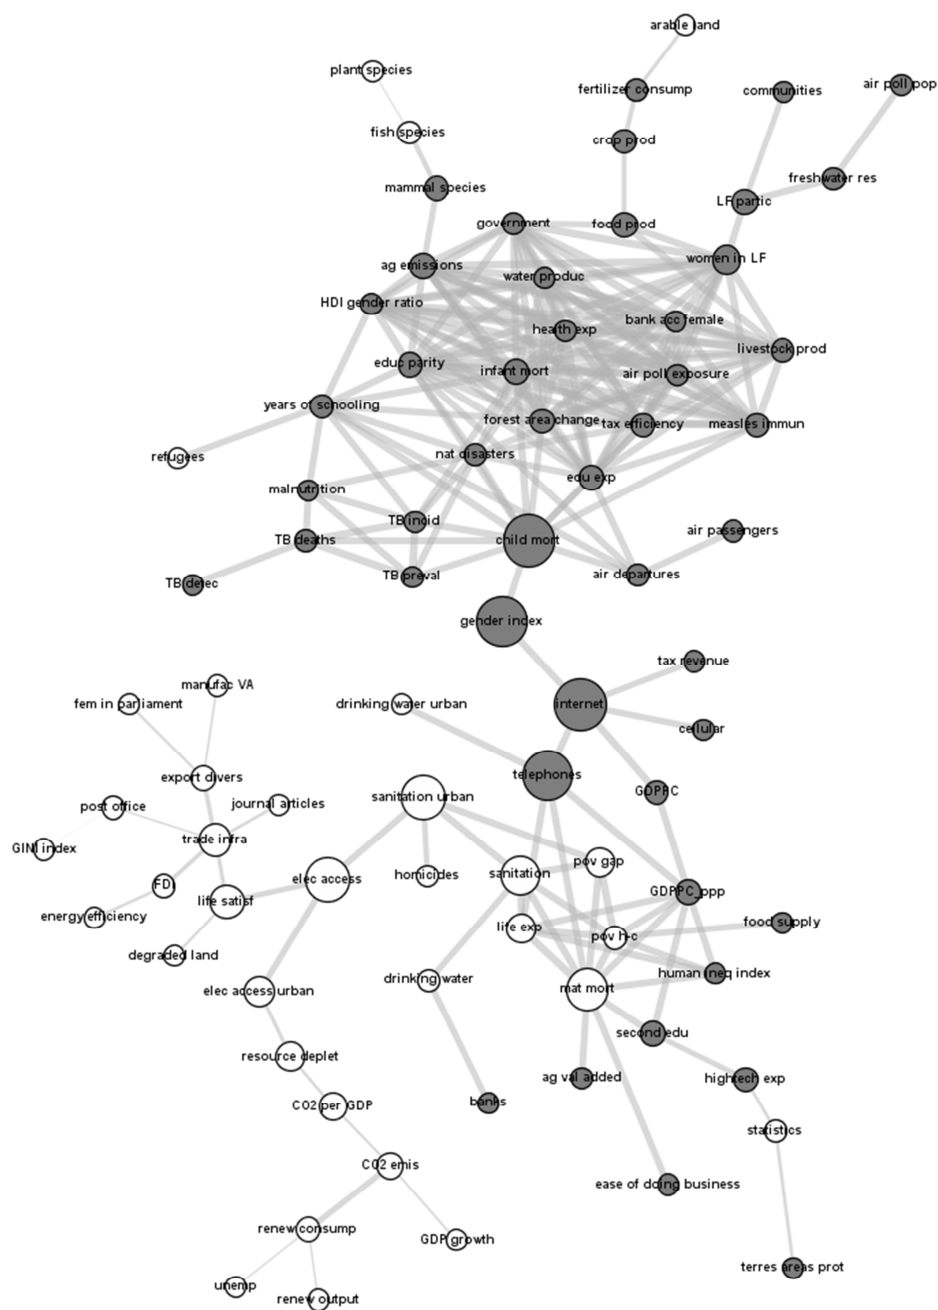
arable land
plant species
fertilizer consump
communities
air poll pop
fish species
crop prod
freshwater res
mammal species
LF partic
government
food prod
ag emissions
women in LF
water produc
HDI gender ratio
bank acc female
health exp
livestock prod
educ parity
infant mort
air poll exposure
years of schooling
forest area change
tax efficiency
measles immun
refugees
nat disasters
edu exp
malnutrition
TB incid
air passengers
TB deaths
child mort
TB preval
air departures
TB detec
gender index
tax revenue
manufac VA
fem in parliament
drinking water urban
internet
cellular
export divers
telephones
post office
journal articles
GDPPC
sanitation urban
trade infra
GINI index
FDI
elec access
homicides
sanitation
pov gap
GDPPC_ppp
energy efficiency
life satisf
life exp
pov h-c
food supply
degraded land
drinking water
mat mort
human ineq index
elec access urban
second edu
resource deplet
ag val added
hightech exp
banks
CO2 per GDP
statistics
CO2 emis
ease of doing business
renew consump
GDP growth
terres areas prot
unemp
renew output